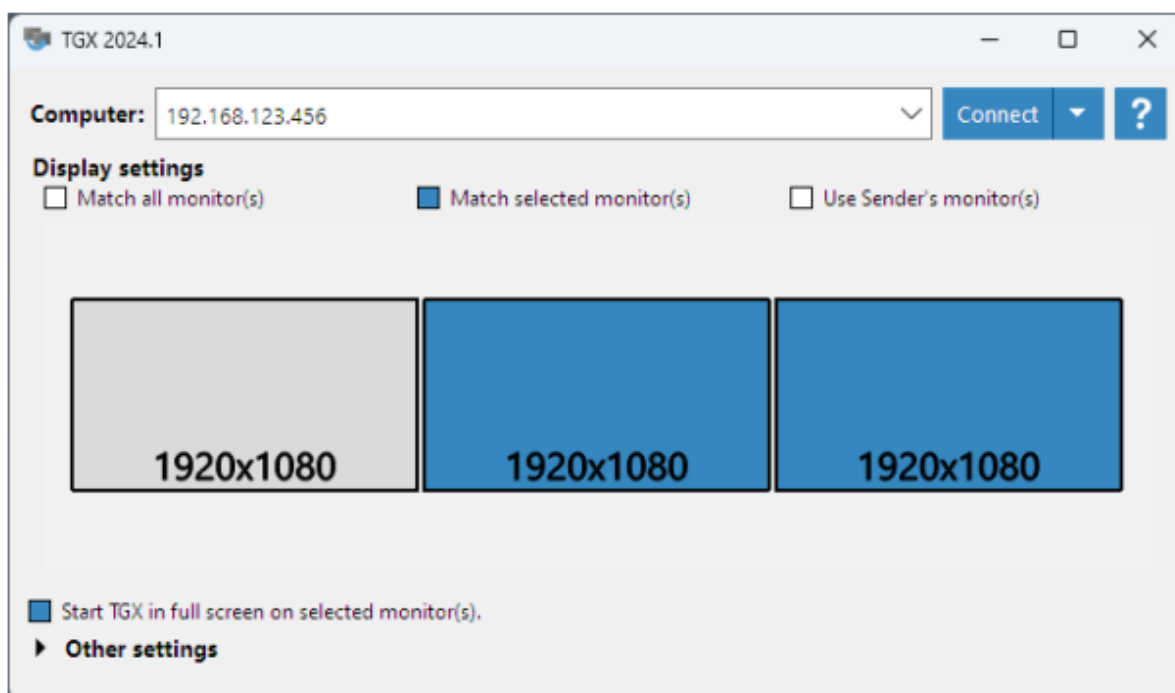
TGX 2024.1

Computer: 192.168.123.456

Connect

?

Display settings

Match all monitor(s)

Match selected monitor(s)

Use Sender's monitor(s)

1920x1080

1920x1080

1920x1080

Start TGX in full screen on selected monitor(s).

Other settings